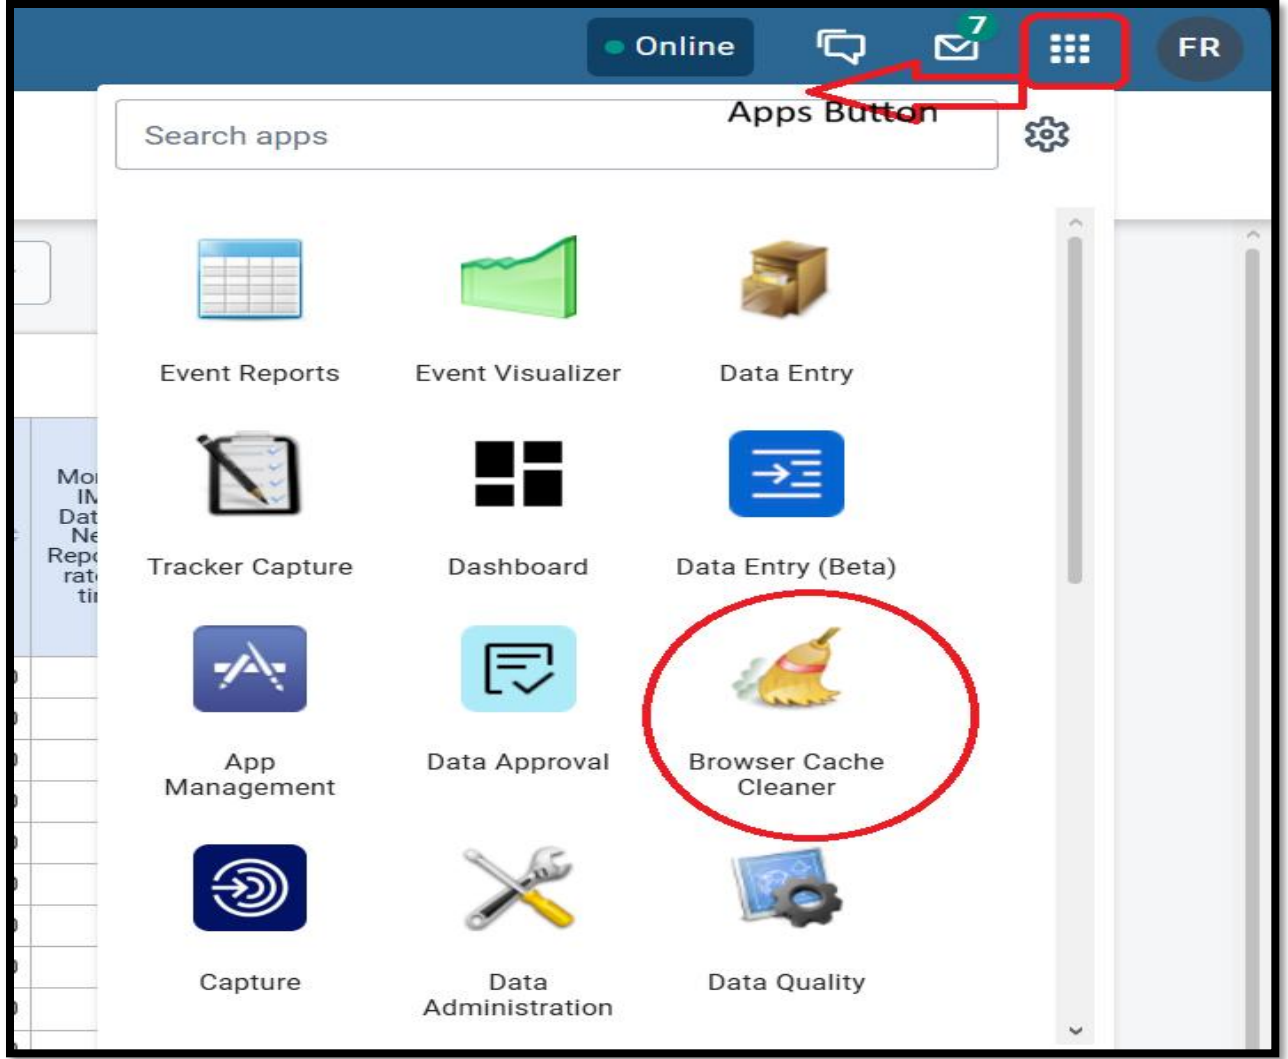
Online 7 FR

Apps Button

Search apps

Event Reports
Event Visualizer
Data Entry

Mo IM Dat Ne Rep rat ti

Tracker Capture
Dashboard
Data Entry (Beta)

App Management
Data Approval
Browser Cache Cleaner

Capture
Data Administration
Data Quality